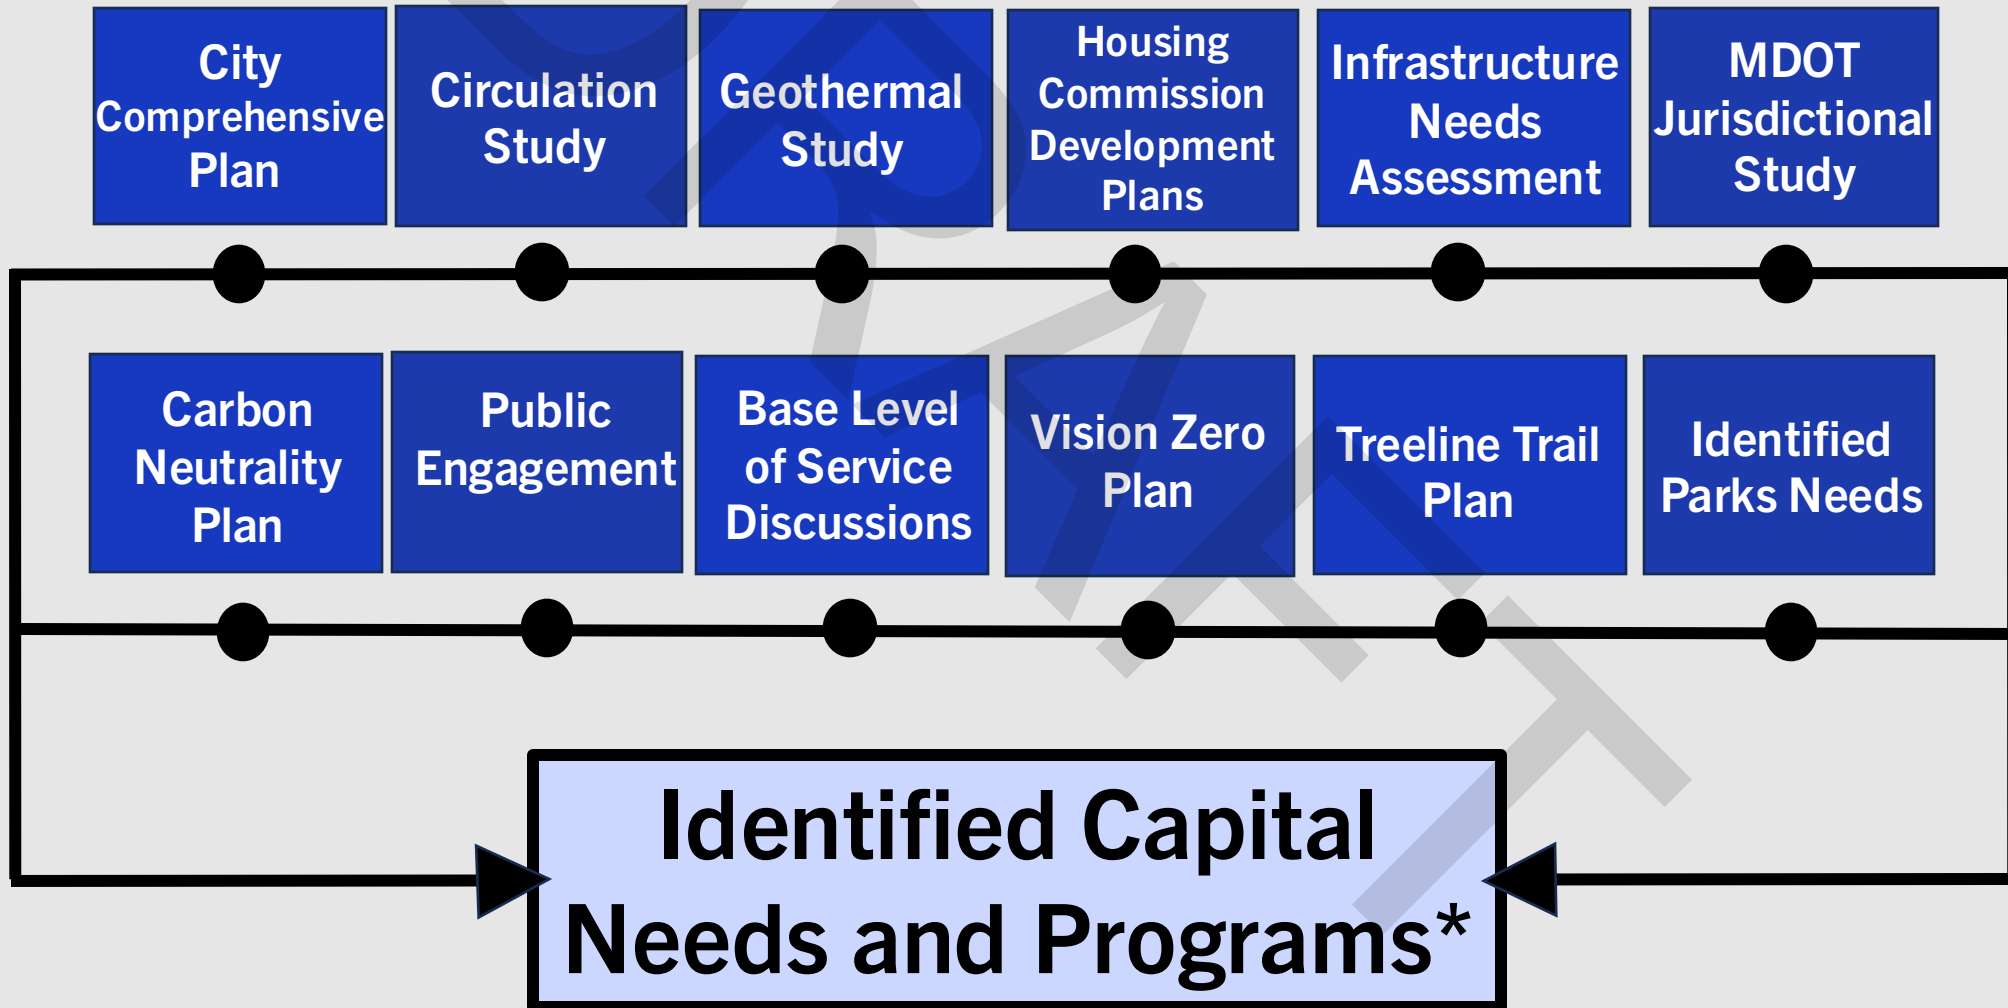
City Comprehensive Plan

Circulation Study

Geothermal Study

Housing Commission Development Plans

Infrastructure Needs Assessment

MDOT Jurisdictional Study

Carbon Neutrality Plan

Public Engagement

Base Level of Service Discussions

Vision Zero Plan

Treeline Trail Plan

Identified Parks Needs

Identified Capital Needs and Programs*

DRAFT